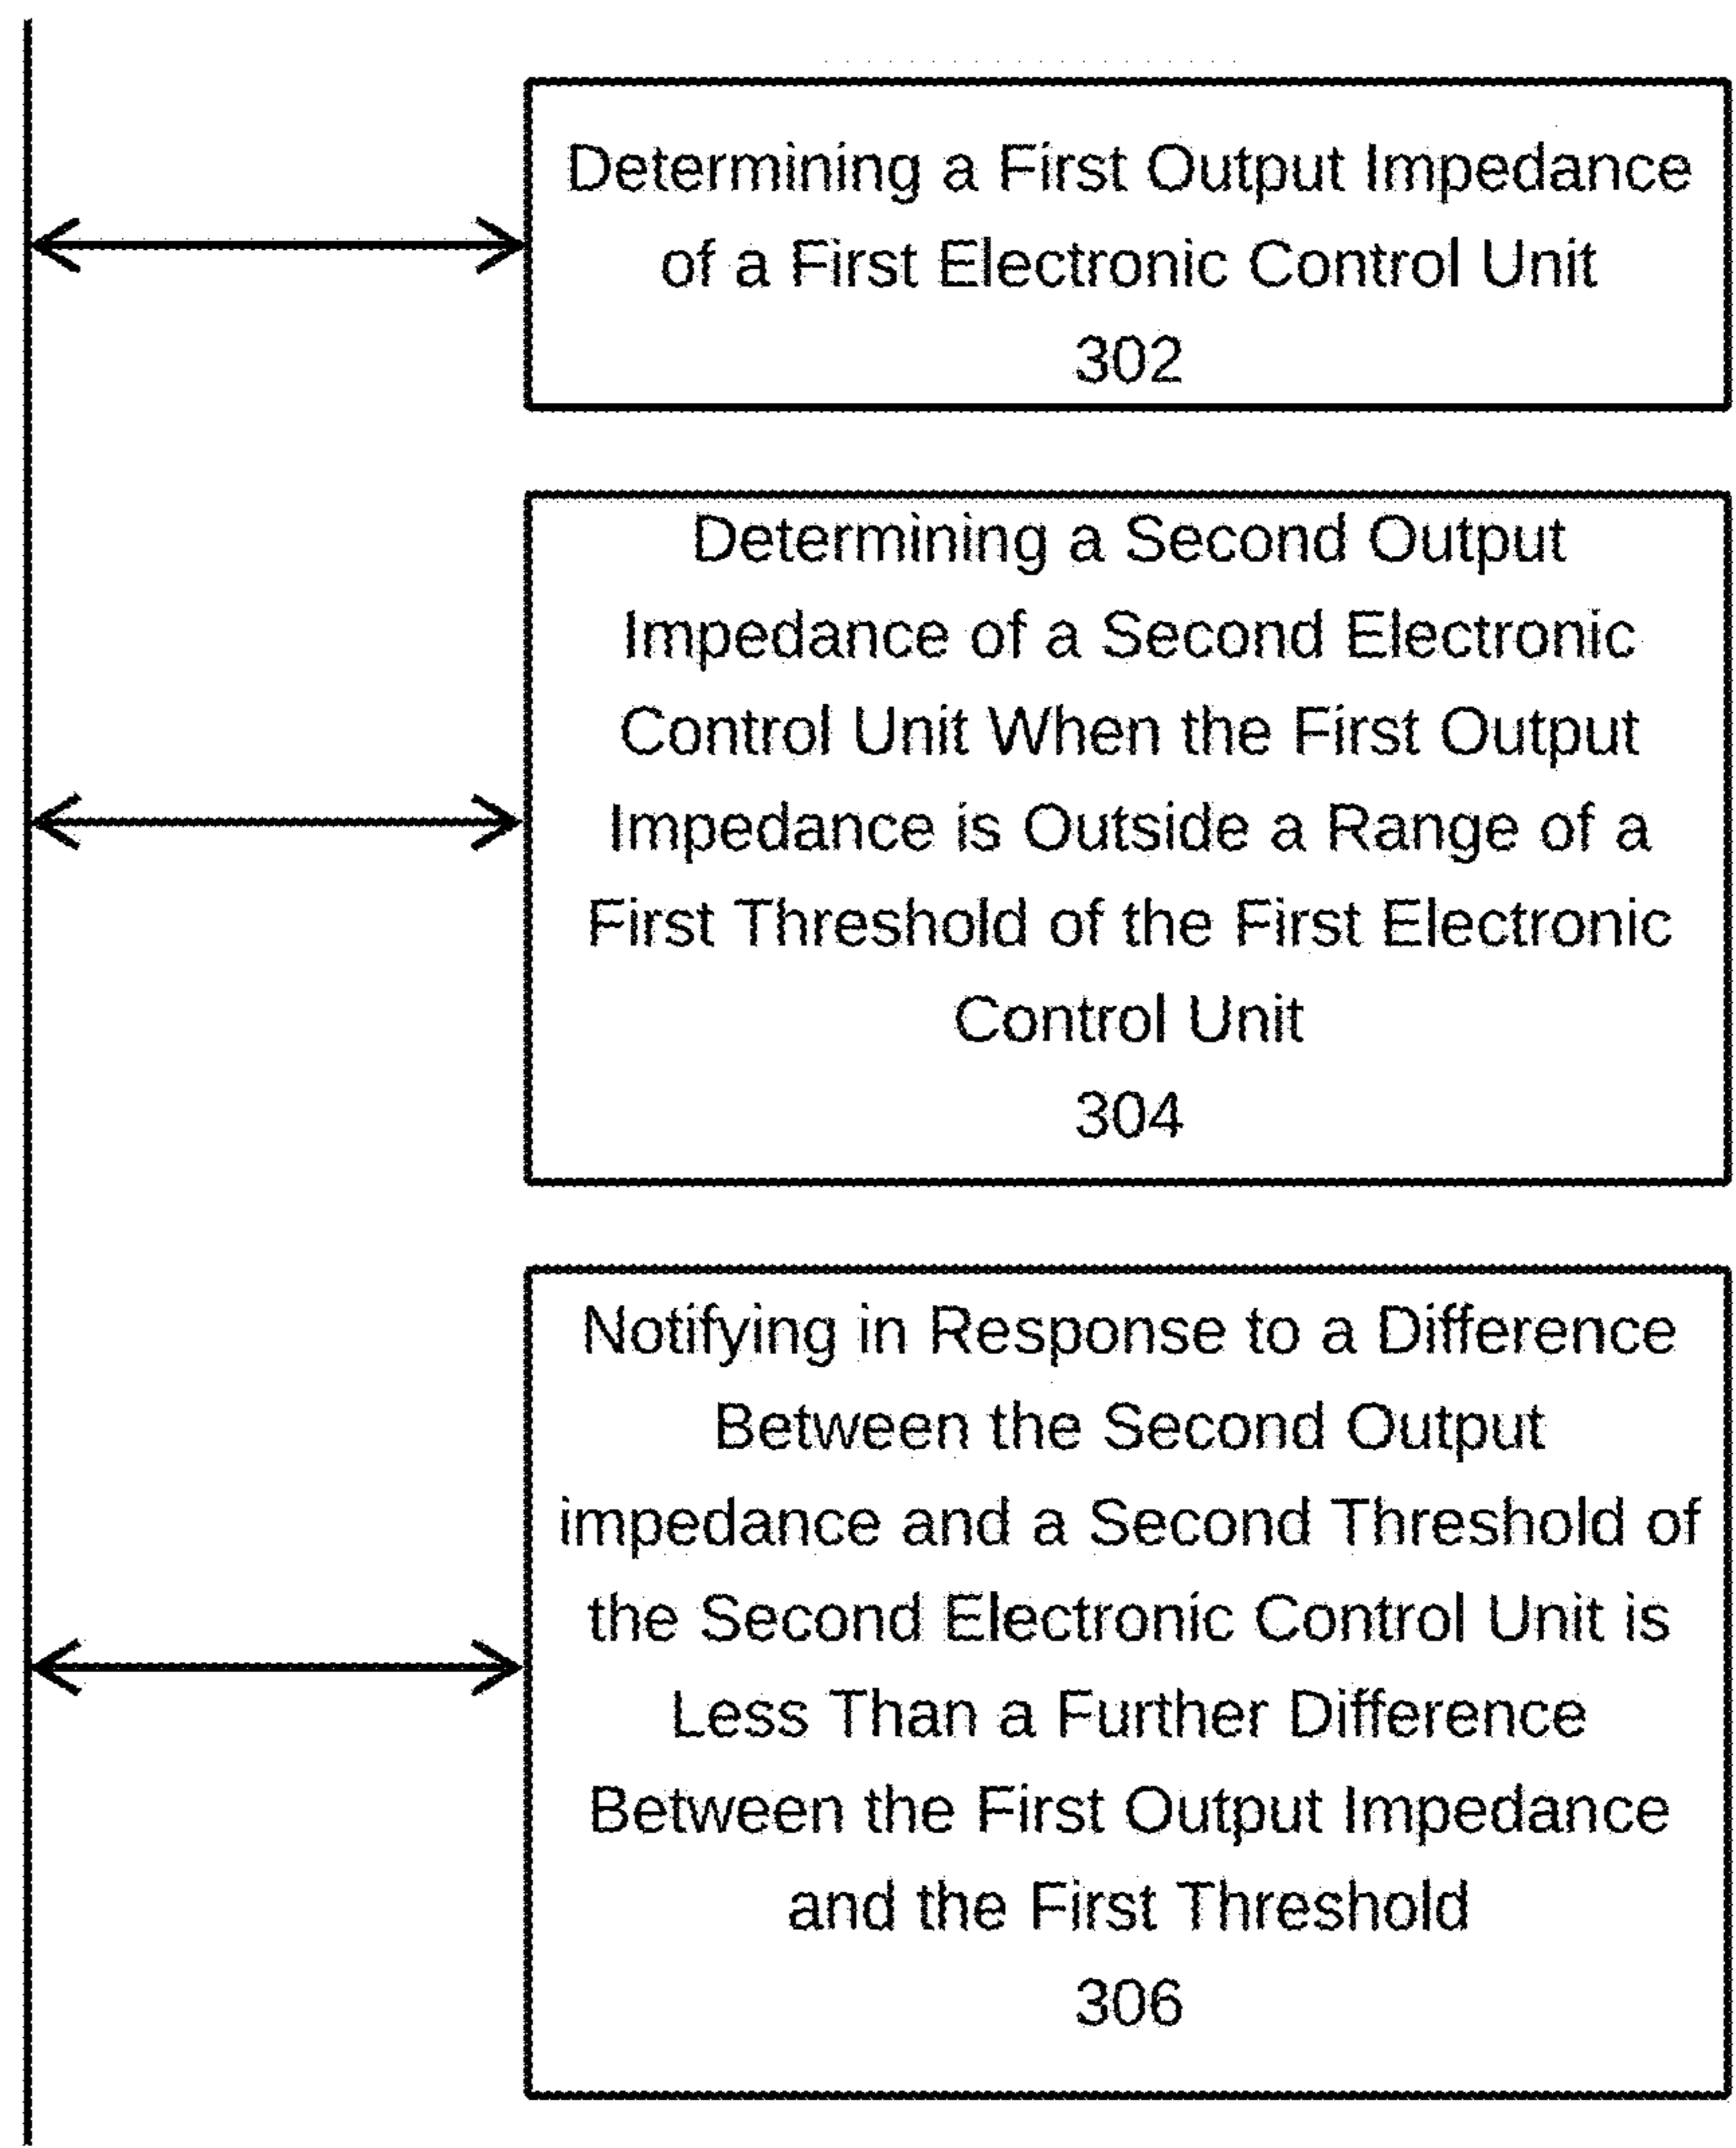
Determining a First Output Impedance of a First Electronic Control Unit
302

Determining a Second Output Impedance of a Second Electronic Control Unit When the First Output Impedance is Outside a Range of a First Threshold of the First Electronic Control Unit
304

Notifying in Response to a Difference Between the Second Output impedance and a Second Threshold of the Second Electronic Control Unit is Less Than a Further Difference Between the First Output Impedance and the First Threshold
306